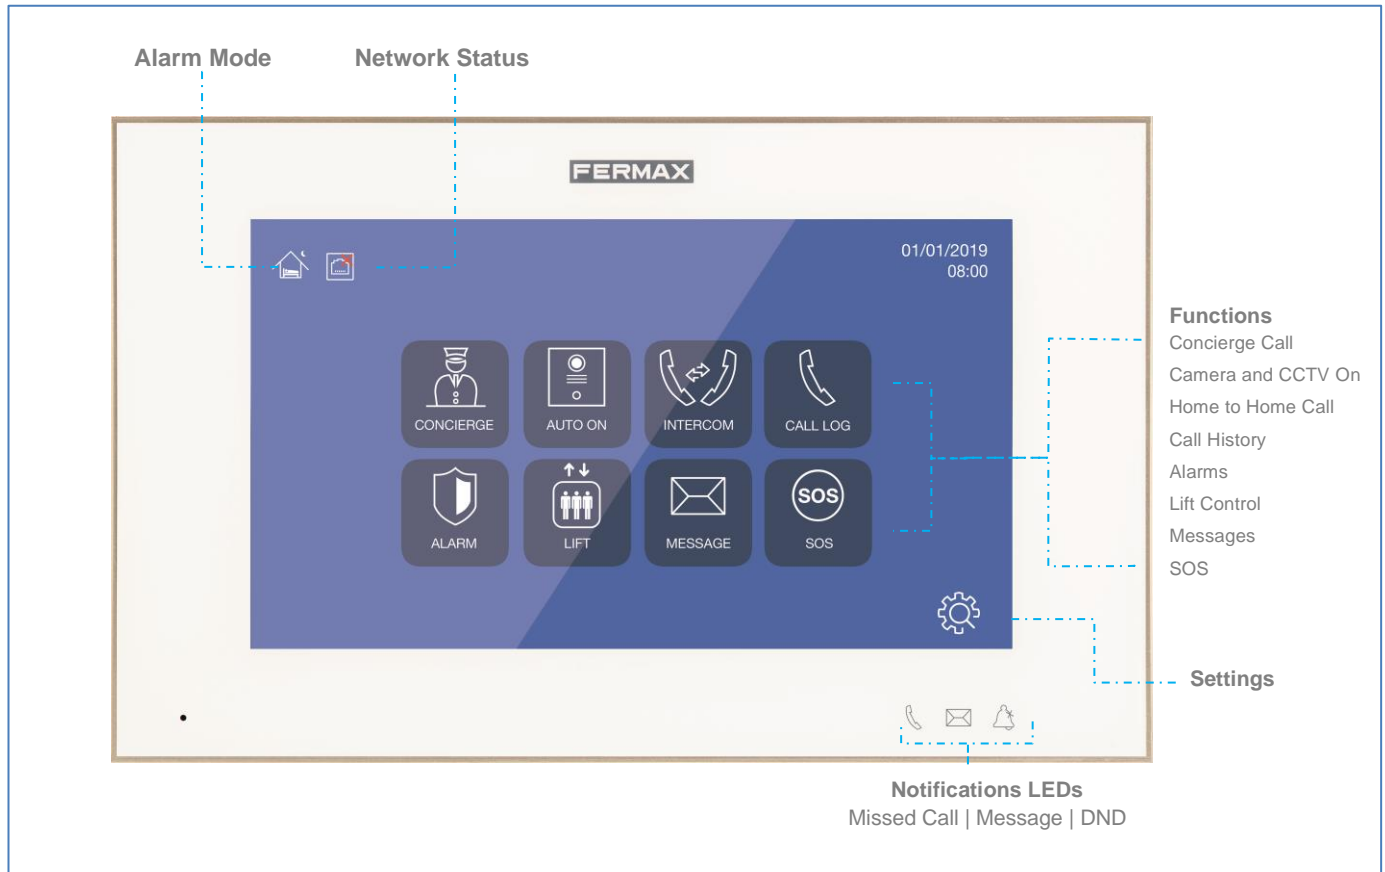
Alarm Mode

Network Status

FERMAX

01/01/2019
08:00

CONCIERGE

AUTO ON

INTERCOM

CALL LOG

ALARM

LIFT

MESSAGE

SOS

Functions
Concierge Call
Camera and CCTV On
Home to Home Call
Call History
Alarms
Lift Control
Messages
SOS

Settings

Notifications LEDs
Missed Call | Message | DND